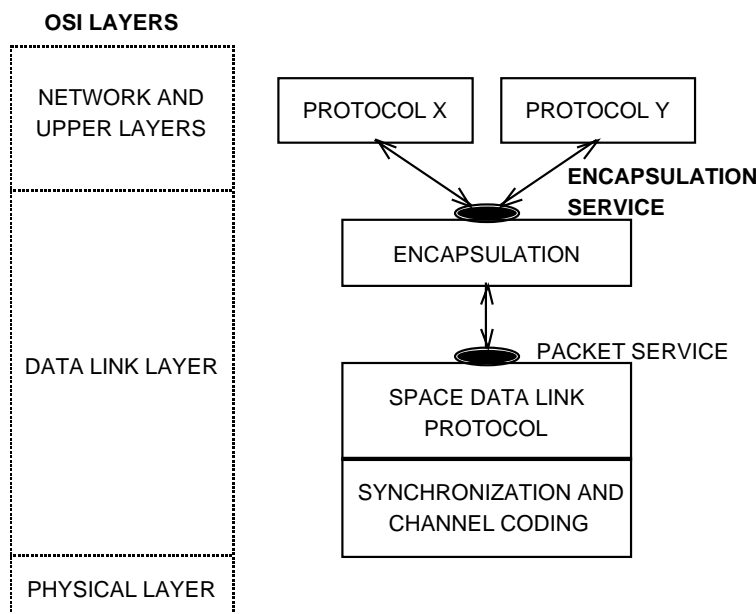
OSI LAYERS

NETWORK AND UPPER LAYERS

DATA LINK LAYER

PHYSICAL LAYER

PROTOCOL X

PROTOCOL Y

ENCAPSULATION SERVICE

ENCAPSULATION

PACKET SERVICE

SPACE DATA LINK PROTOCOL

SYNCHRONIZATION AND CHANNEL CODING